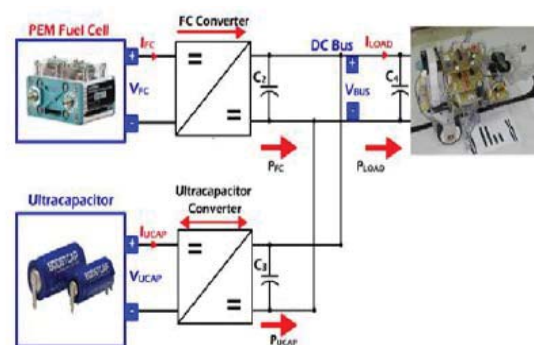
PEM Fuel Cell

$I_{FC}$

FC Converter

=

=

$C_2$

DC Bus

$I_{LOAD}$

+

$V_{BUS}$

-

$C_1$

+

$V_{FC}$

-

$P_{FC}$

$P_{LOAD}$

Ultracapacitor

Ultracapacitor Converter

+

$I_{UCAP}$

=

=

$C_3$

$V_{UCAP}$

-

$P_{UCAP}$